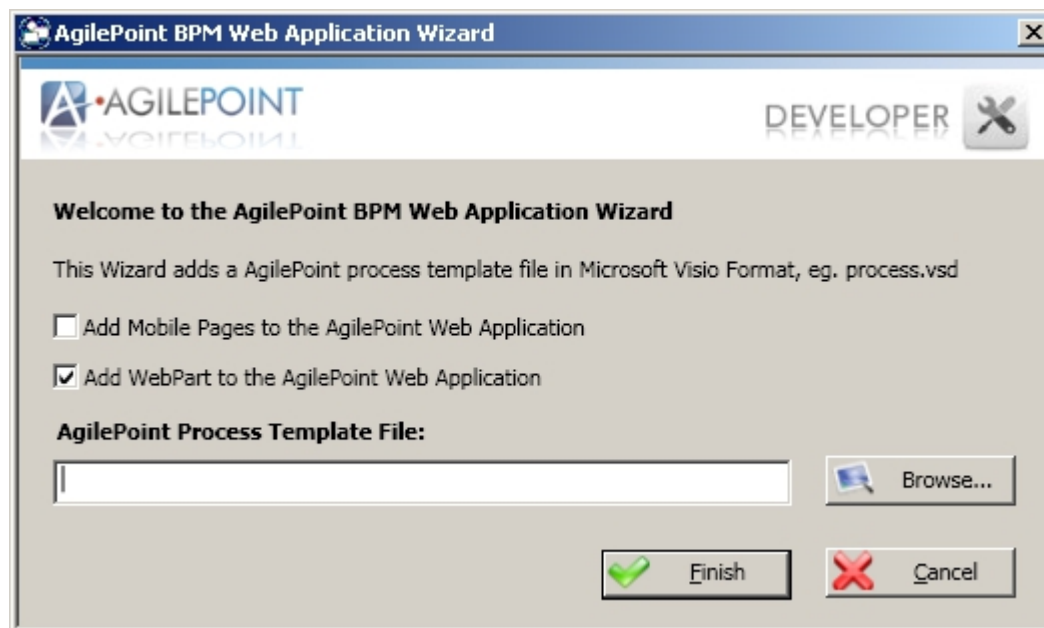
AgilePoint BPM Web Application Wizard

AGILEPOINT

DEVELOPER

Welcome to the AgilePoint BPM Web Application Wizard

This Wizard adds a AgilePoint process template file in Microsoft Visio Format, eg. process.vsd

Add Mobile Pages to the AgilePoint Web Application

Add WebPart to the AgilePoint Web Application

AgilePoint Process Template File:

Browse...

Finish

Cancel